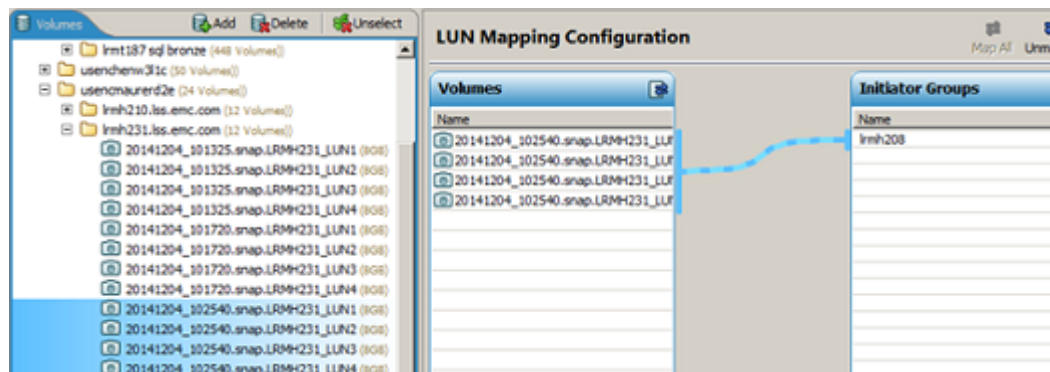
Volumes
Add
Delete
Unselect
lrmt187 sql bronze (448 Volumes)
usenchenw3l1c (50 Volumes)
usencmaurerd2e (24 Volumes)
lrmh210.lss.emc.com (12 Volumes)
lrmh231.lss.emc.com (12 Volumes)
20141204_101325.snap.LRMH231_LUN1 (8GB)
20141204_101325.snap.LRMH231_LUN2 (8GB)
20141204_101325.snap.LRMH231_LUN3 (8GB)
20141204_101325.snap.LRMH231_LUN4 (8GB)
20141204_101720.snap.LRMH231_LUN1 (8GB)
20141204_101720.snap.LRMH231_LUN2 (8GB)
20141204_101720.snap.LRMH231_LUN3 (8GB)
20141204_101720.snap.LRMH231_LUN4 (8GB)
20141204_102540.snap.LRMH231_LUN1 (8GB)
20141204_102540.snap.LRMH231_LUN2 (8GB)
20141204_102540.snap.LRMH231_LUN3 (8GB)
20141204_102540.snap.LRMH231_LUN4 (8GB)

LUN Mapping Configuration
Map All
Unm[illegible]

Volumes
Name
20141204_102540.snap.LRMH231_LU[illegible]
20141204_102540.snap.LRMH231_LU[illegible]
20141204_102540.snap.LRMH231_LU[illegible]
20141204_102540.snap.LRMH231_LU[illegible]

Initiator Groups
Name
lrmh208